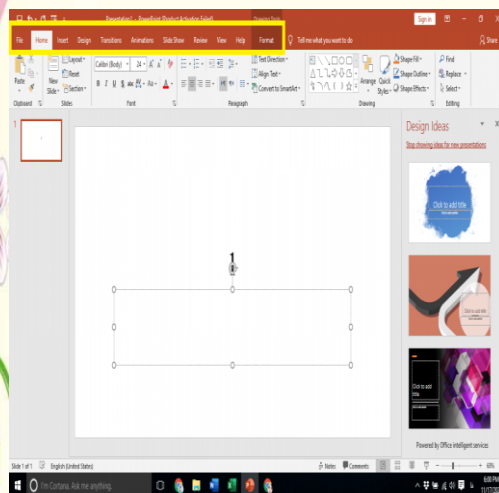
Presentation1 - PowerPoint (Product Activation Failed)
Drawing Tools
Sign in
File
Home
Insert
Design
Transitions
Animations
Slide Show
Review
View
Help
Format
Tell me what you want to do
Share
Paste
New Slide
Layout
Reset
Section
Calibri (Body)
24
Text Direction
Align Text
Convert to SmartArt
Arrange
Quick Styles
Shape Fill
Shape Outline
Shape Effects
Find
Replace
Select
Clipboard
Slides
Font
Paragraph
Drawing
Editing
1
Design Ideas
Stop showing ideas for new presentations
Click to add title
Click to add title
Click to add title
Powered by Office intelligent services
1
Slide 1 of 1
English (United States)
Notes
Comments
I'm Cortana. Ask me anything.
6:08 PM